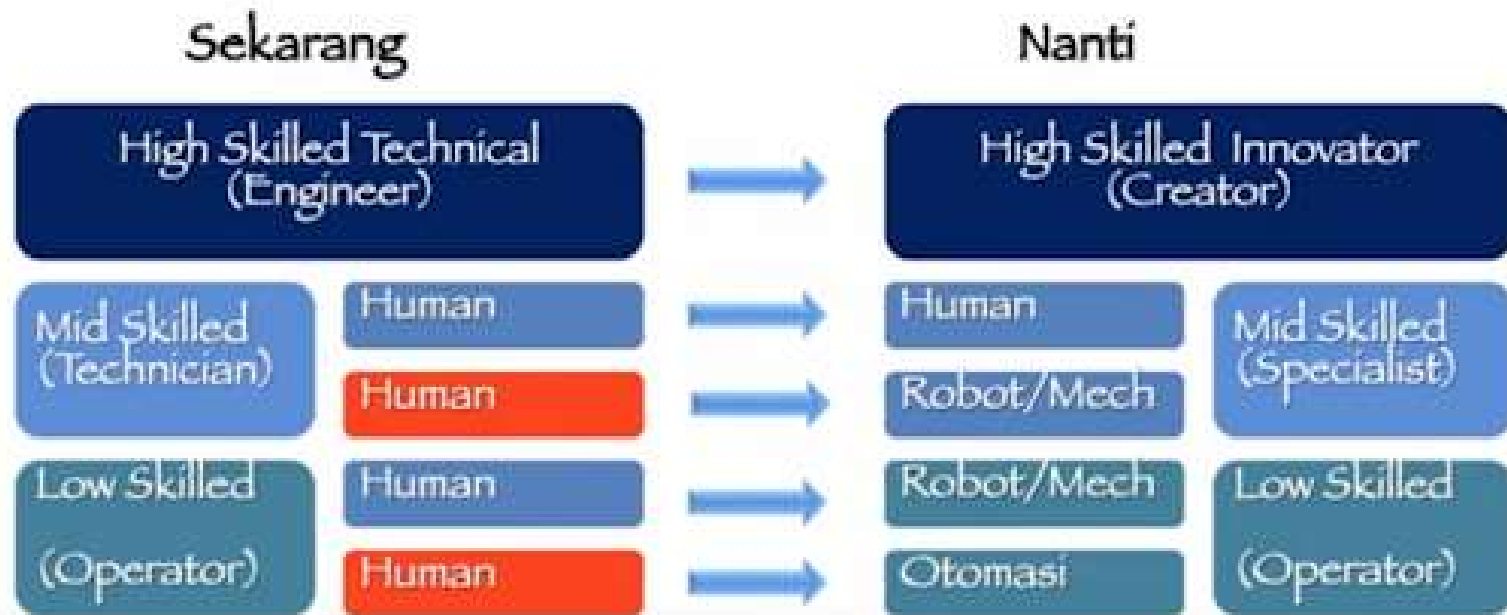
Sekarang

Nanti

High Skilled Technical (Engineer)

High Skilled Innovator (Creator)

Mid Skilled (Technician)

Human

Human

Human

Robot/Mech

Mid Skilled (Specialist)

Low Skilled (Operator)

Human

Human

Robot/Mech

Otomasi

Low Skilled (Operator)